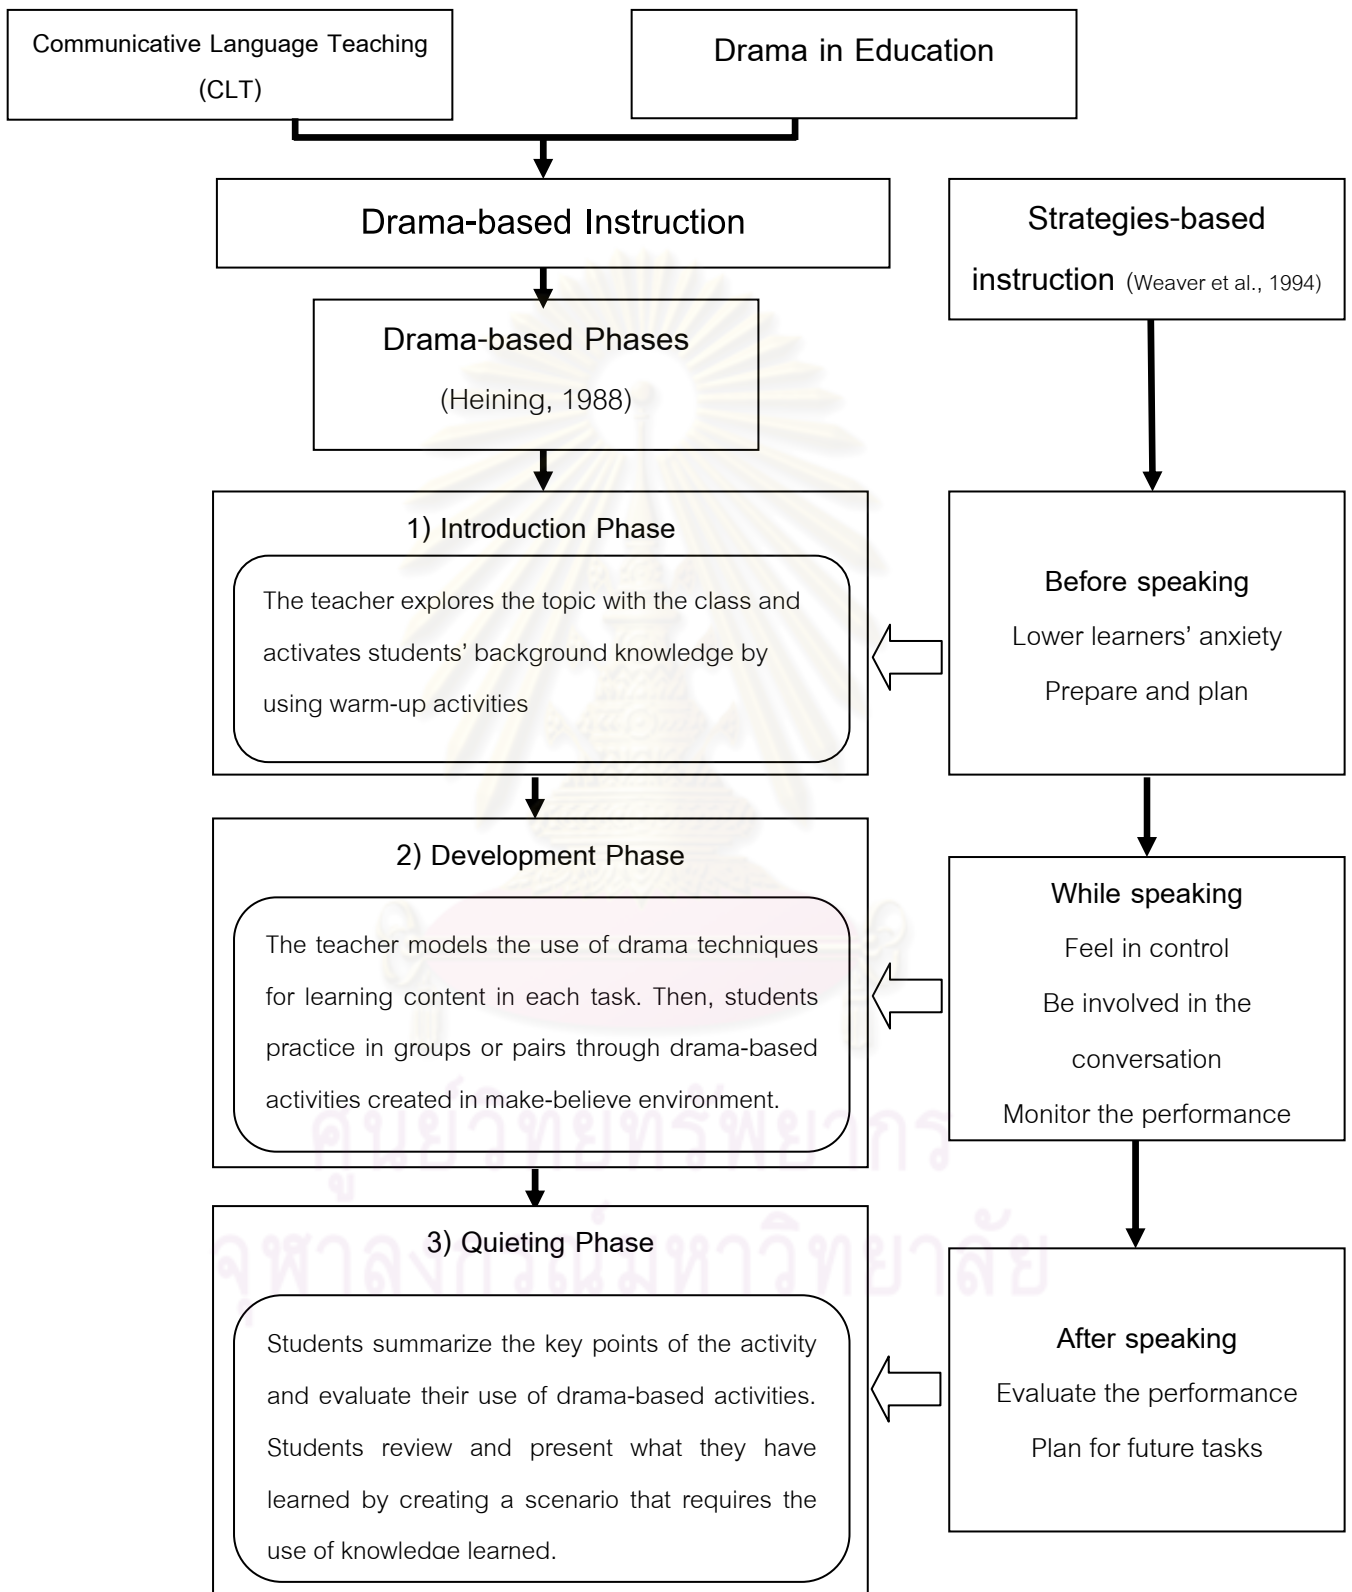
Communicative Language Teaching (CLT)

Drama in Education

Drama-based Instruction

Strategies-based instruction (Weaver et al., 1994)

Drama-based Phases

(Heining, 1988)

1) Introduction Phase

The teacher explores the topic with the class and activates students' background knowledge by using warm-up activities

Before speaking

Lower learners' anxiety

Prepare and plan

2) Development Phase

The teacher models the use of drama techniques for learning content in each task. Then, students practice in groups or pairs through drama-based activities created in make-believe environment.

While speaking

Feel in control

Be involved in the conversation

Monitor the performance

3) Quieting Phase

Students summarize the key points of the activity and evaluate their use of drama-based activities. Students review and present what they have learned by creating a scenario that requires the use of knowledge learned.

After speaking

Evaluate the performance

Plan for future tasks

ศูนย์วิทยทรัพยากร
จุฬาลงกรณ์มหาวิทยาลัย